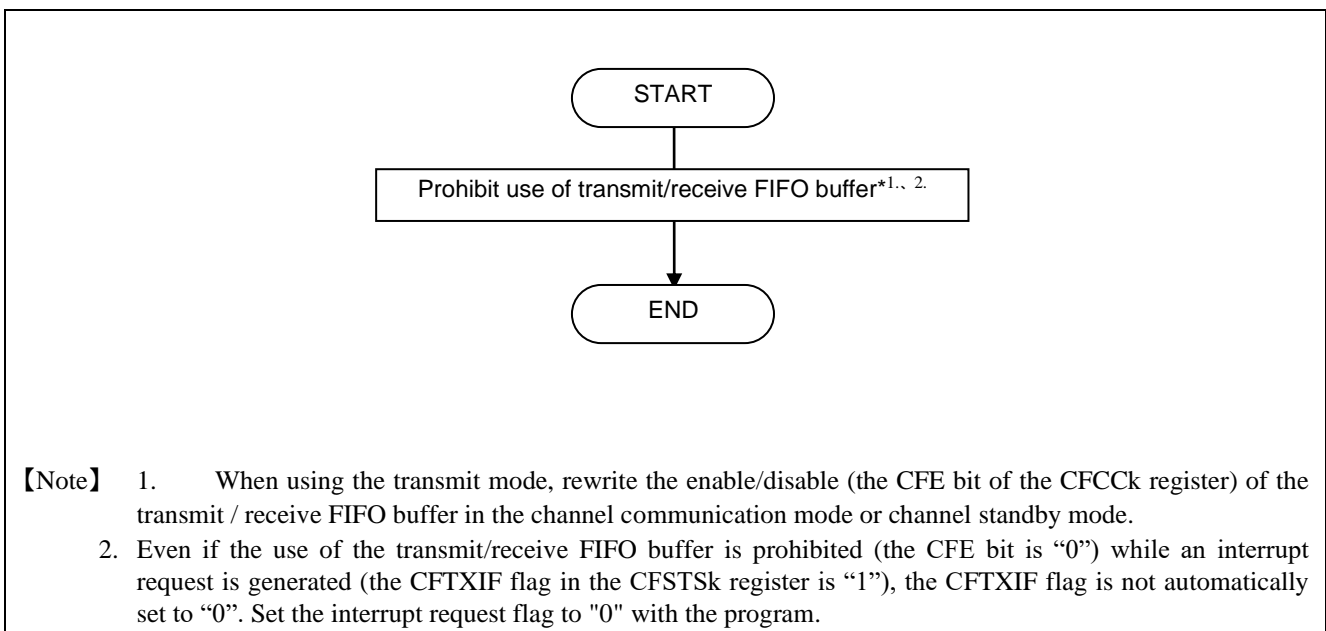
START

Prohibit use of transmit/receive FIFO buffer*$^{1.、2.}$

END

【Note】 1. When using the transmit mode, rewrite the enable/disable (the CFE bit of the CFCCk register) of the transmit / receive FIFO buffer in the channel communication mode or channel standby mode.

2. Even if the use of the transmit/receive FIFO buffer is prohibited (the CFE bit is “0”) while an interrupt request is generated (the CFTXIF flag in the CFSTSk register is “1”), the CFTXIF flag is not automatically set to “0”. Set the interrupt request flag to "0" with the program.